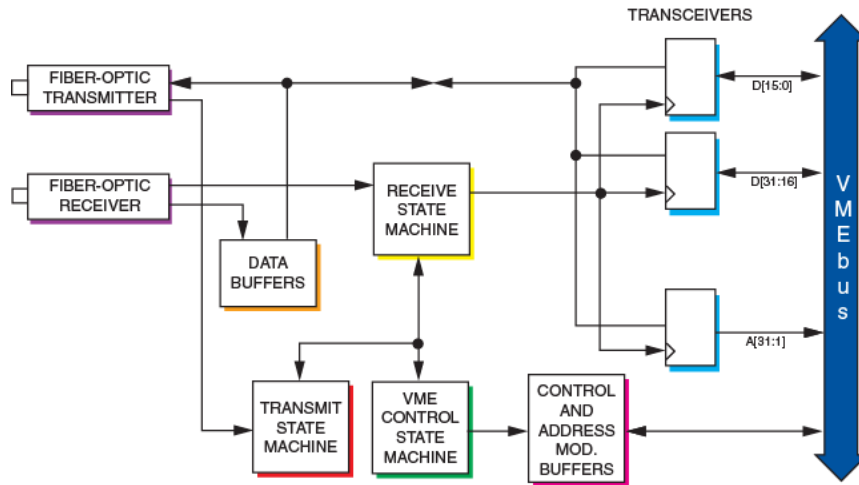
TRANSCEIVERS

FIBER-OPTIC TRANSMITTER

FIBER-OPTIC RECEIVER

DATA BUFFERS

RECEIVE STATE MACHINE

D[15:0]

D[31:16]

A[31:1]

V M E b u s

TRANSMIT STATE MACHINE

VME CONTROL STATE MACHINE

CONTROL AND ADDRESS MOD. BUFFERS